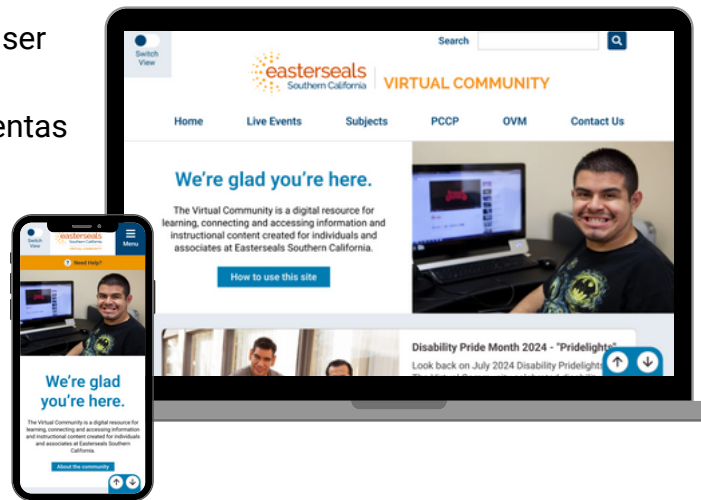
ser

entas

Switch View

Search

easterseals Southern California | VIRTUAL COMMUNITY

Home Live Events Subjects PCCP OVM Contact Us

We're glad you're here.

The Virtual Community is a digital resource for learning, connecting and accessing information and instructional content created for individuals and associates at Easterseals Southern California.

How to use this site

Disability Pride Month 2024 - "Pridelights"

Look back on July 2024 Disability Pridelights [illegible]

Switch View

easterseals Southern California VIRTUAL COMMUNITY

Menu

Need Help?

We're glad you're here.

The Virtual Community is a digital resource for learning, connecting and accessing information and instructional content created for individuals and associates at Easterseals Southern California.

About the community